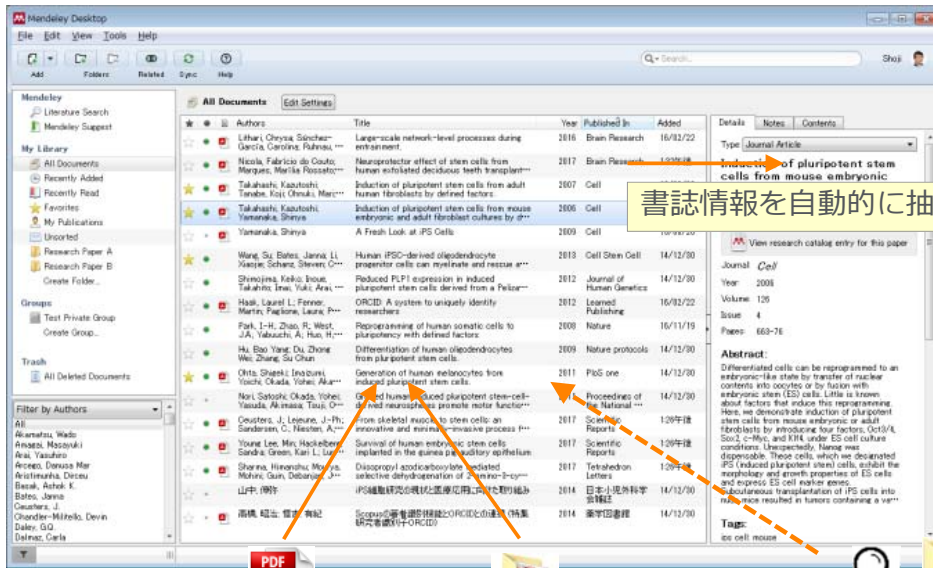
Mendeley Desktop

File Edit View Tools Help

Add Folders Related Sync Help

Q• Search... Shoji

Mendeley
Literature Search
Mendeley Suppport

My Library
All Documents
Recently Added
Recently Read
Favorites
My Publications
Unsorted
Research Paper A
Research Paper B
Create Folder...

Groups
Test Private Group
Create Group...

Trash
All Deleted Documents

Filter by Authors
All
Akamatsu, Wado
Amagai, Masayuki
Arai, Yasuhiro
Arceo, Danusa Mar
Aristimunha, Dirceu
Basak, Ashok K.
Bates, Janna
Ceusters, J.
Chandler-Militello, Devin
Daley, GQ.
Dalmaz, Carla

All Documents Edit Settings

| ★ | ● | | Authors | Title | Year | Published In | Added |
|---|---|---|---|---|---|---|---|
| | | | Lithari, Chrysa; Sánchez-García, Carolina; Ruhnau, ... | Large-scale network-level processes during entrainment | 2016 | Brain Research | 16/02/22 |
| | | | Nicola, Fabricio do Couto; Marques, Marilia Rossato... | Neuroprotector effect of stem cells from human exfoliated deciduous teeth transplant... | 2017 | Brain Research | |
| | | | Takahashi, Kazutoshi; Tanabe, Koji; Ohnuki, Mari;... | Induction of pluripotent stem cells from adult human fibroblasts by defined factors | 2007 | Cell | |
| | | | Takahashi, Kazutoshi; Yamanaka, Shinya | Induction of pluripotent stem cells from mouse embryonic and adult fibroblast cultures by d... | 2006 | Cell | |
| | | | Yamanaka, Shinya | A Fresh Look at iPS Cells | 2009 | Cell | |
| | | | Wang, Su; Bates, Janna; Li, Xiaojie; Schanz, Steven; C... | Human iPSC-derived oligodendrocyte progenitor cells can myelinate and rescue a... | 2013 | Cell Stem Cell | 14/12/30 |
| | | | Shimojima, Keiko; Inoue, Takahito; Imai, Yuki; Arai, ... | Reduced PLP1 expression in induced pluripotent stem cells derived from a Pelizae... | 2012 | Journal of Human Genetics | 14/12/30 |
| | | | Haak, Laurel L.; Fenner, Martin; Paglione, Laura; Pe... | ORCID: A system to uniquely identify researchers | 2012 | Learned Publishing | 16/02/22 |
| | | | Park, I.-H.; Zhao, R.; West, J.A.; Yabuuchi, A.; Huo, H.;... | Reprogramming of human somatic cells to pluripotency with defined factors | 2008 | Nature | 16/11/19 |
| | | | Hu, Bao Yang; Du, Zhong Wei; Zhang, Su Chun | Differentiation of human oligodendrocytes from pluripotent stem cells | 2009 | Nature protocols | 14/12/30 |
| | | | Ohta, Shigeki; Imaizumi, Yoichi; Okada, Yohei; Akam... | Generation of human melanocytes from induced pluripotent stem cells. | 2011 | PloS one | 14/12/30 |
| | | | Nori, Satoshi; Okada, Yohei; Yasuda, Akimasa; Tsuji, O... | Grafted human-induced pluripotent stem-cell-derived neurospheres promote motor functio... | 2011 | Proceedings of the National ... | 14/12/30 |
| | | | Ceusters, J.; Lejeune, J.-Ph; Sandersen, C.; Niesten, A.;... | From skeletal muscle to stem cells: an innovative and minimally-invasive process ... | 2017 | Scientific Reports | 1月26日 |
| | | | Young Lee, Min; Hackelberg, Sandra; Green, Kari L.; Lu... | Survival of human embryonic stem cells implanted in the guinea pig auditory epithelium | 2017 | Scientific Reports | 1月26日 |
| | | | Sharma, Himanshu; Moriya, Mohini; Guin, Debanjan;... | Diisopropyl azodicarboxylate mediated selective dehydrogenation of 2-amino-3-cy... | 2017 | Tetrahedron Letters | 1月26日 |
| | | | 山中, 伸弥 | iPS細胞研究の現状と医療応用に向けた取り組み | 2014 | 日本小児外科学会雑誌 | 14/12/30 |
| | | | 高橋, 昭治; 恒吉, 有紀 | Scopusの著者識別機能とORCIDとの連携 (特集 研究者識別子ORCID) | 2014 | 薬学図書館 | 14/12/30 |

Details Notes Contents
Type Journal Article
Induction of pluripotent stem cells from mouse embryonic
書誌情報を自動的に抽
View research catalog entry for this paper
Journal Cell
Year 2006
Volume 126
Issue 4
Pages 663-76

Abstract:
Differentiated cells can be reprogrammed to an embryonic-like state by transfer of nuclear contents into oocytes or by fusion with embryonic stem (ES) cells. Little is known about factors that induce this reprogramming. Here, we demonstrate induction of pluripotent stem cells from mouse embryonic or adult fibroblasts by introducing four factors, Oct3/4, Sox2, c-Myc, and Klf4, under ES cell culture conditions. Unexpectedly, Nanog was dispensable. These cells, which we designated iPS (induced pluripotent stem) cells, exhibit the morphology and growth properties of ES cells and express ES cell marker genes. Subcutaneous transplantation of iPS cells into nude mice resulted in tumors containing a va...

Tags:
ips cell mouse

PDF